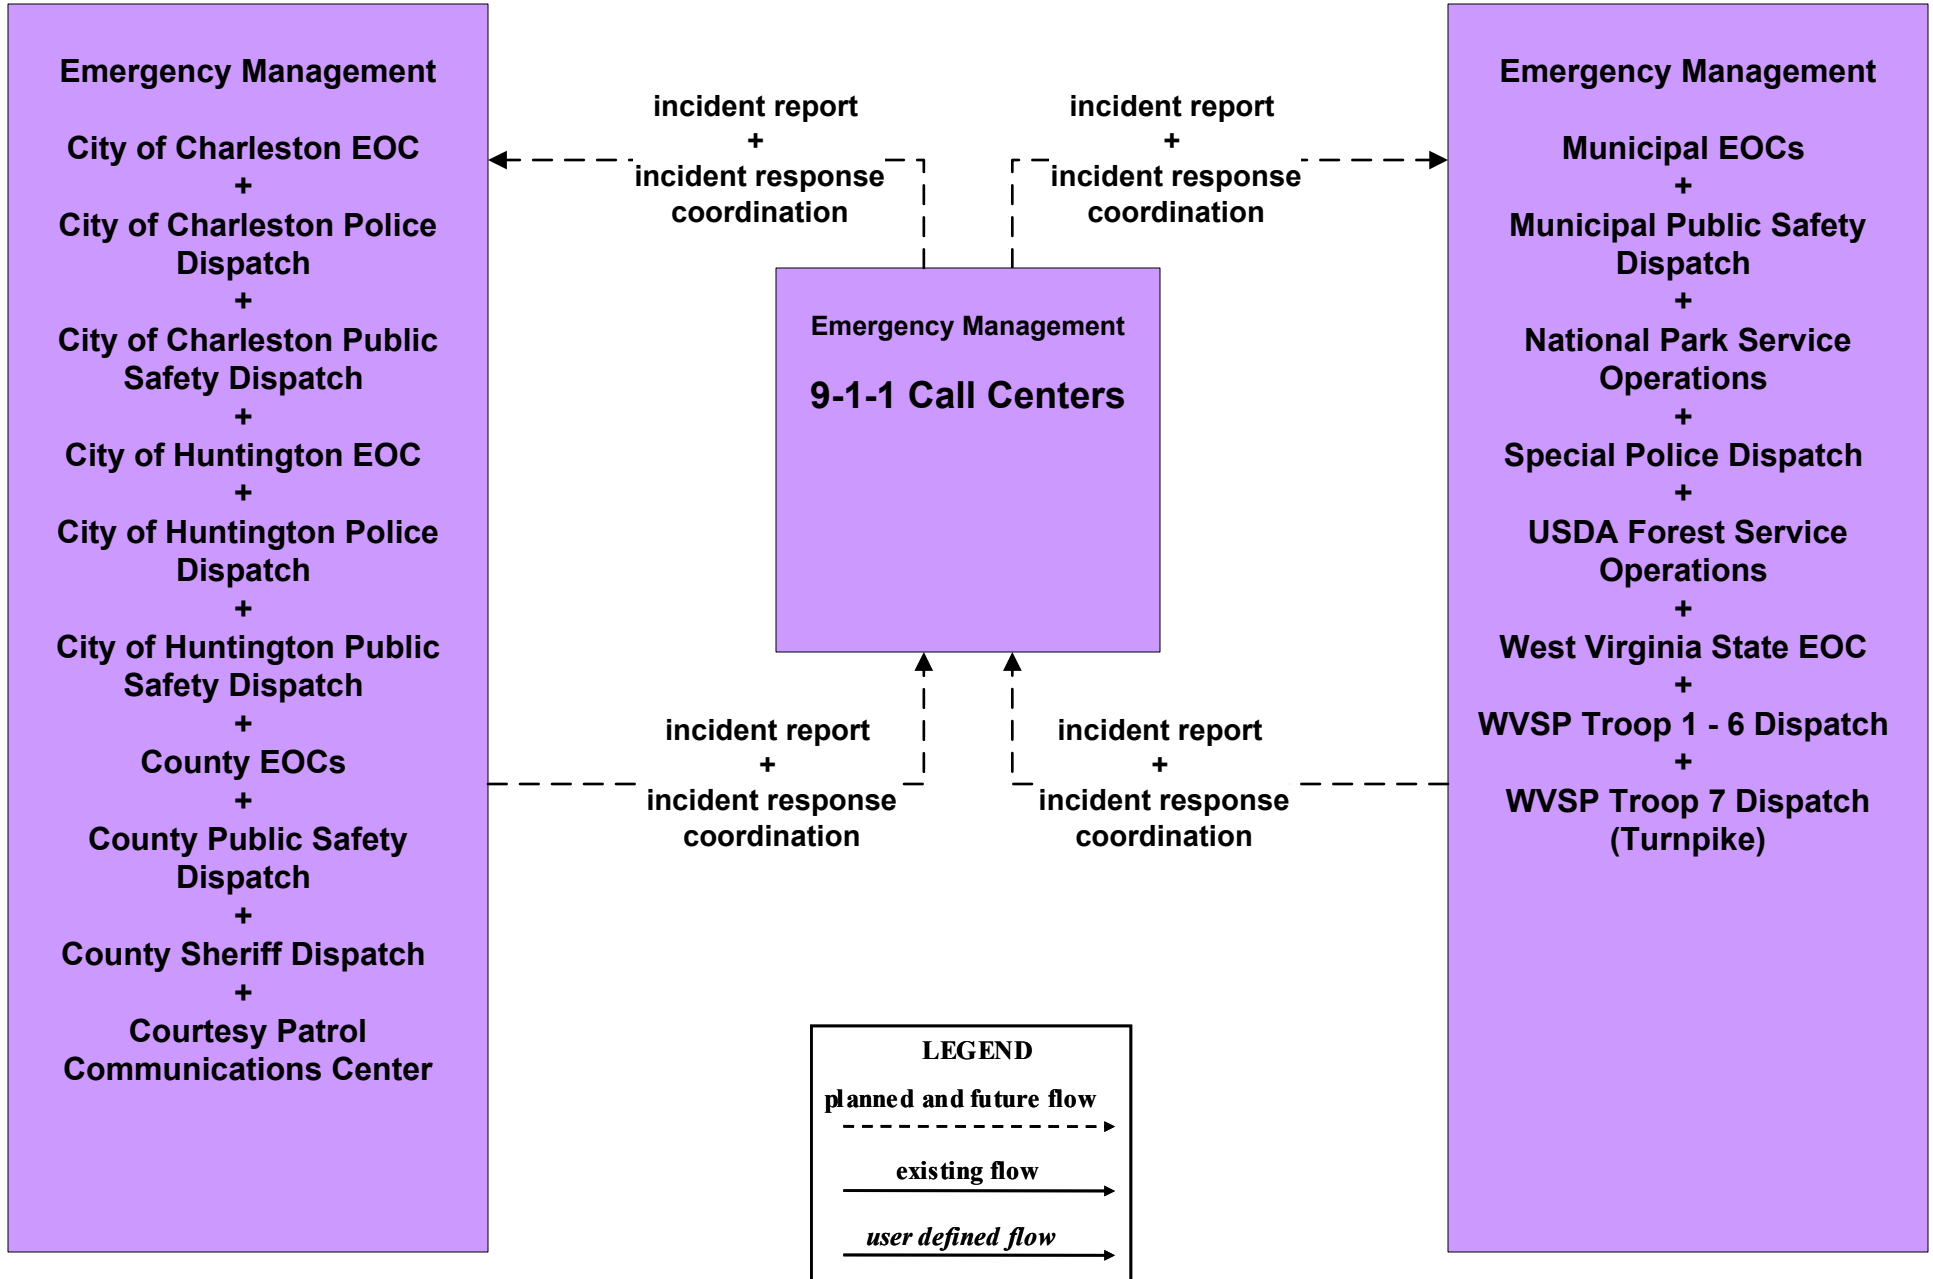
Emergency Management

City of Charleston EOC
+
City of Charleston Police Dispatch
+
City of Charleston Public Safety Dispatch
+
City of Huntington EOC
+
City of Huntington Police Dispatch
+
City of Huntington Public Safety Dispatch
+
County EOCs
+
County Public Safety Dispatch
+
County Sheriff Dispatch
+
Courtesy Patrol Communications Center

incident report
+
incident response coordination

incident report
+
incident response coordination

Emergency Management

9-1-1 Call Centers

incident report
+
incident response coordination

incident report
+
incident response coordination

Emergency Management

Municipal EOCs
+
Municipal Public Safety Dispatch
+
National Park Service Operations
+
Special Police Dispatch
+
USDA Forest Service Operations
+
West Virginia State EOC
+
WVSP Troop 1 - 6 Dispatch
+
WVSP Troop 7 Dispatch (Turnpike)

LEGEND
planned and future flow
existing flow
user defined flow